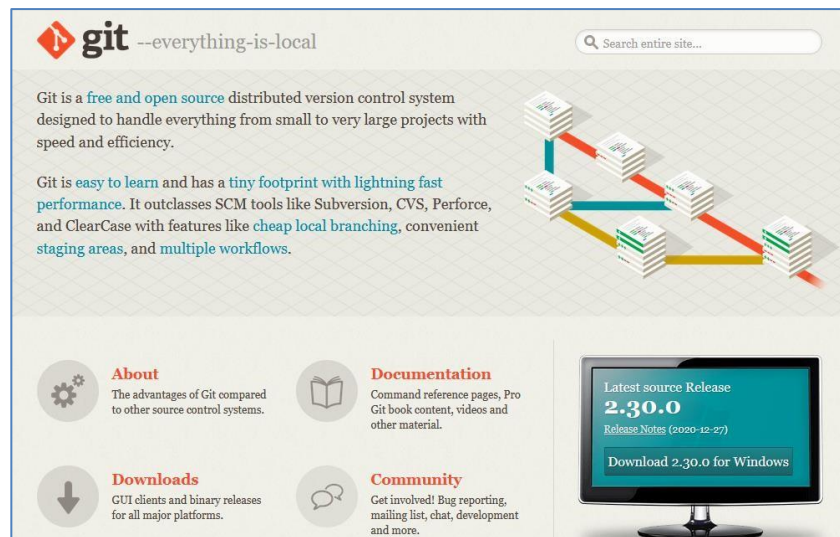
git --everything-is-local

Search entire site...

Git is a free and open source distributed version control system designed to handle everything from small to very large projects with speed and efficiency.

Git is easy to learn and has a tiny footprint with lightning fast performance. It outclasses SCM tools like Subversion, CVS, Perforce, and ClearCase with features like cheap local branching, convenient staging areas, and multiple workflows.

About
The advantages of Git compared to other source control systems.

Documentation
Command reference pages, Pro Git book content, videos and other material.

Downloads
GUI clients and binary releases for all major platforms.

Community
Get involved! Bug reporting, mailing list, chat, development and more.

Latest source Release
2.30.0
Release Notes (2020-12-27)
Download 2.30.0 for Windows